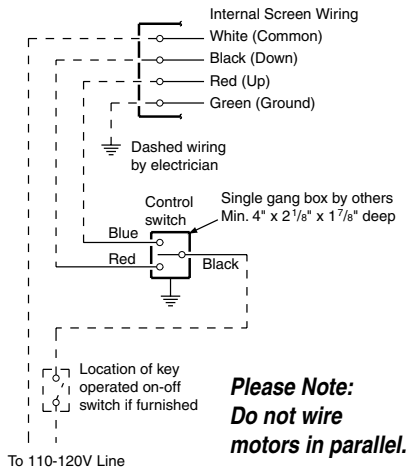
Internal Screen Wiring
White (Common)
Black (Down)
Red (Up)
Green (Ground)

Dashed wiring by electrician

Control switch

Single gang box by others Min. 4" x 2$\frac{1}{8}$" x 1$\frac{7}{8}$" deep

Blue
Red
Black

Location of key operated on-off switch if furnished

Please Note: Do not wire motors in parallel.

To 110-120V Line